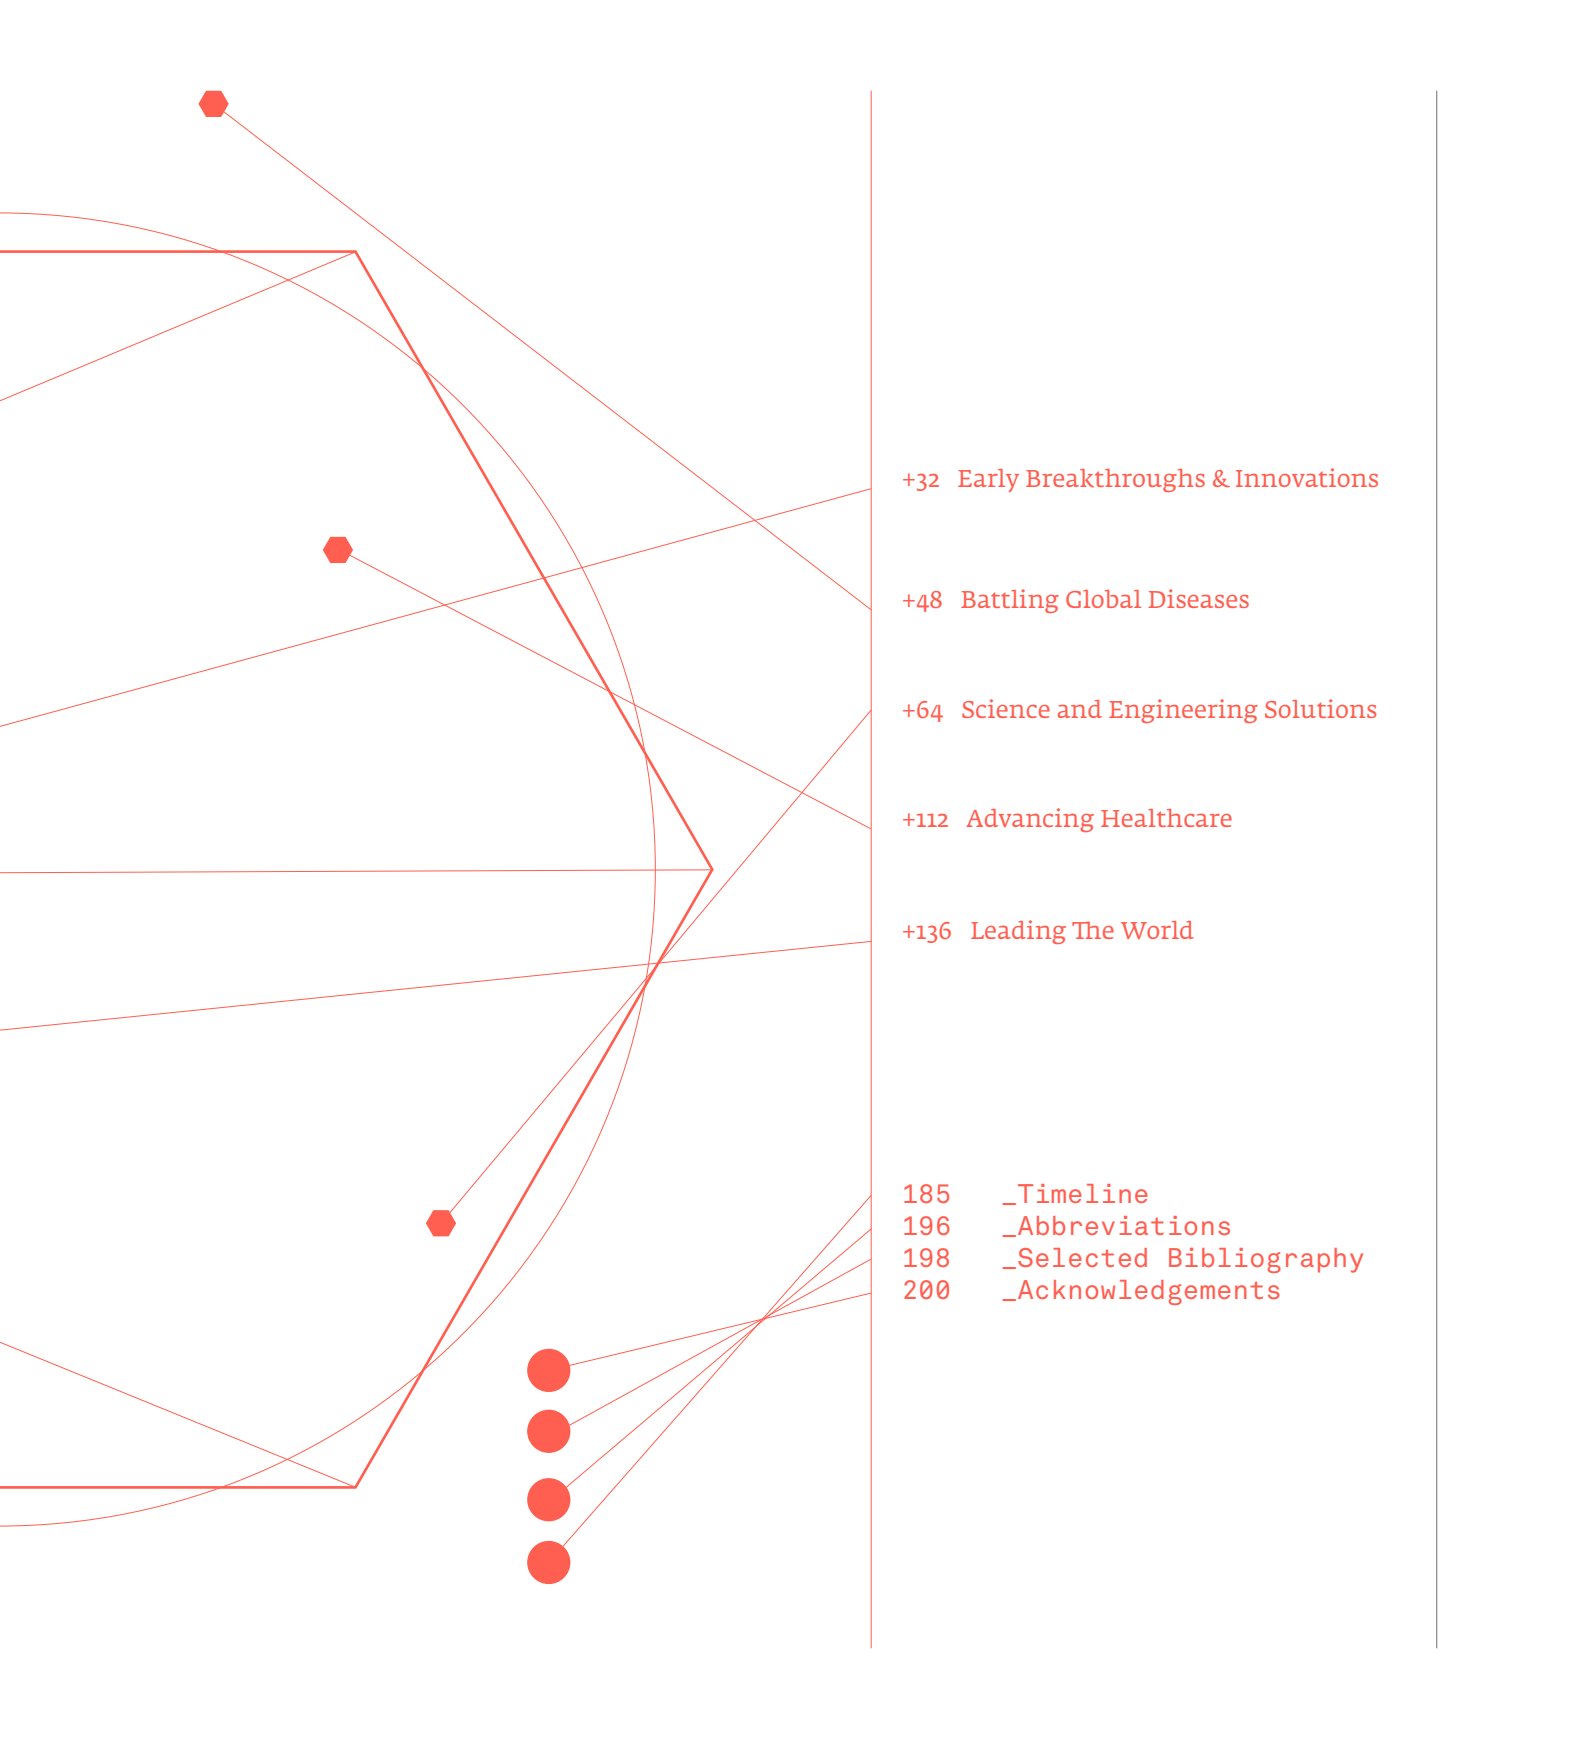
+32 Early Breakthroughs & Innovations

+48 Battling Global Diseases

+64 Science and Engineering Solutions

+112 Advancing Healthcare

+136 Leading The World

185 _Timeline
196 _Abbreviations
198 _Selected Bibliography
200 _Acknowledgements